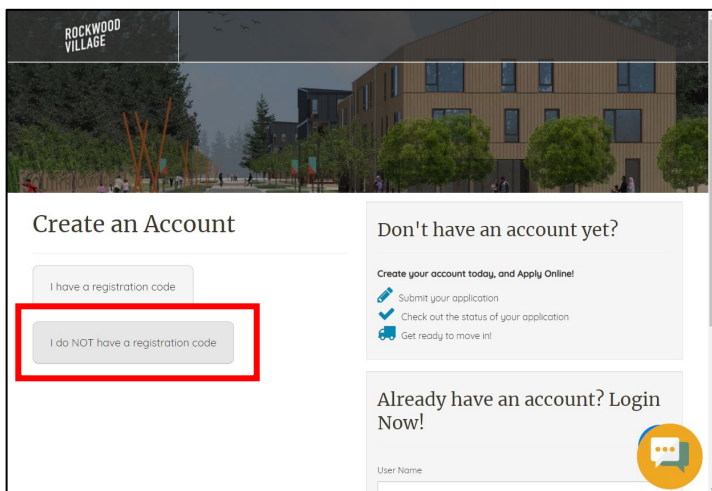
ROCKWOOD VILLAGE

Create an Account

I have a registration code

I do NOT have a registration code

Don't have an account yet?

Create your account today, and Apply Online!

Submit your application

Check out the status of your application

Get ready to move in!

Already have an account? Login Now!

User Name